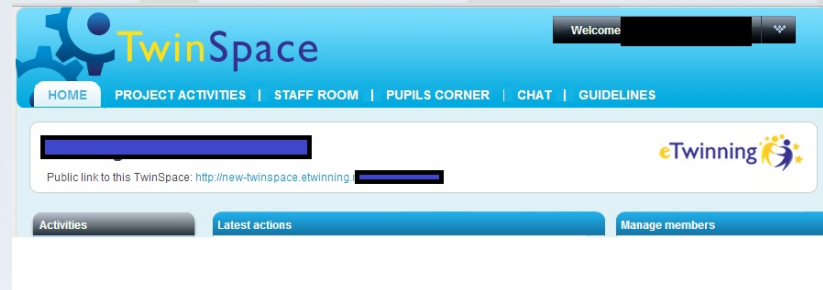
TwinSpace

Welcome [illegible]

HOME | PROJECT ACTIVITIES | STAFF ROOM | PUPILS CORNER | CHAT | GUIDELINES

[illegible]

Public link to this TwinSpace: http://new-twinspace.etwinning.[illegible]

eTwinning

Activities

Latest actions

Manage members